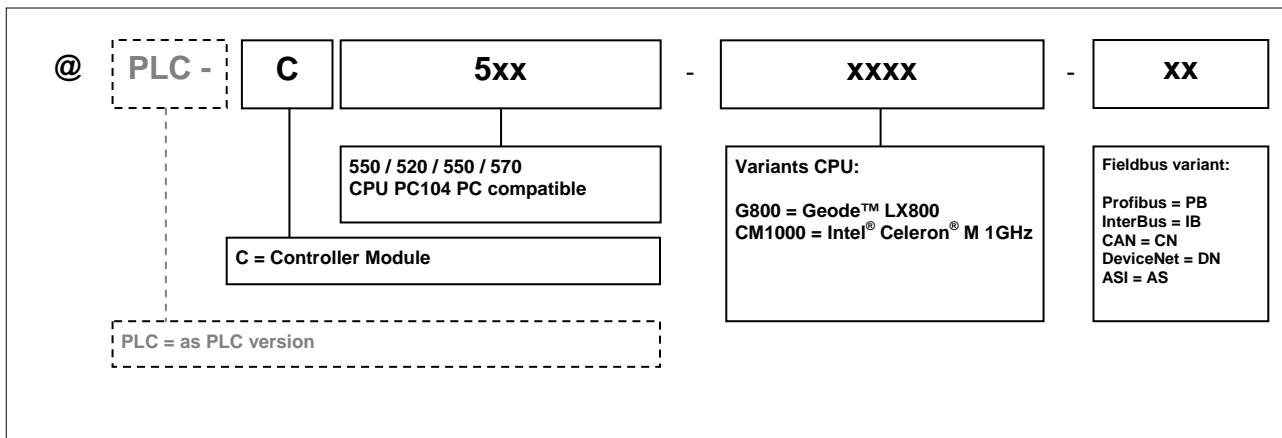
@ PLC - C 5xx - xxxx - xx

550 / 520 / 550 / 570
CPU PC104 PC compatible

Variants CPU:

G800 = Geode™ LX800
CM1000 = Intel® Celeron® M 1GHz

Fieldbus variant:

Profibus = PB
InterBus = IB
CAN = CN
DeviceNet = DN
ASI = AS

C = Controller Module

PLC = as PLC version